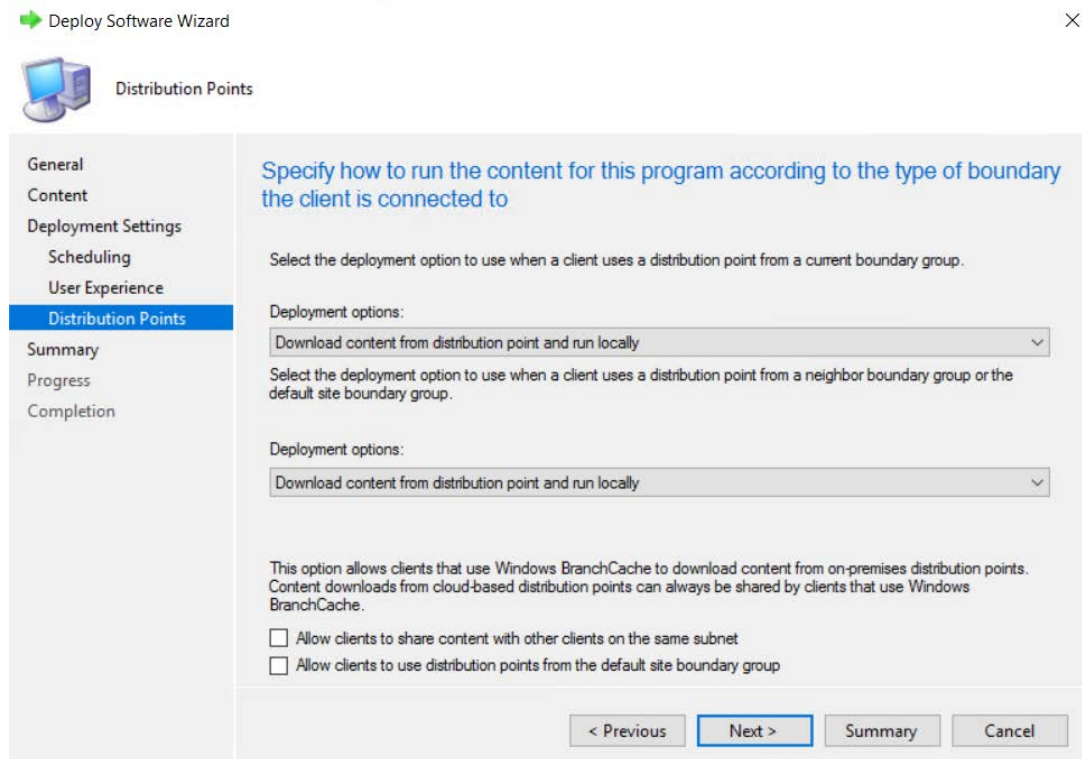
Deploy Software Wizard

×

Distribution Points

General
Content
Deployment Settings
Scheduling
User Experience
Distribution Points
Summary
Progress
Completion

Specify how to run the content for this program according to the type of boundary the client is connected to

Select the deployment option to use when a client uses a distribution point from a current boundary group.

Deployment options:

Download content from distribution point and run locally

Select the deployment option to use when a client uses a distribution point from a neighbor boundary group or the default site boundary group.

Deployment options:

Download content from distribution point and run locally

This option allows clients that use Windows BranchCache to download content from on-premises distribution points. Content downloads from cloud-based distribution points can always be shared by clients that use Windows BranchCache.

Allow clients to share content with other clients on the same subnet

Allow clients to use distribution points from the default site boundary group

< Previous

Next >

Summary

Cancel